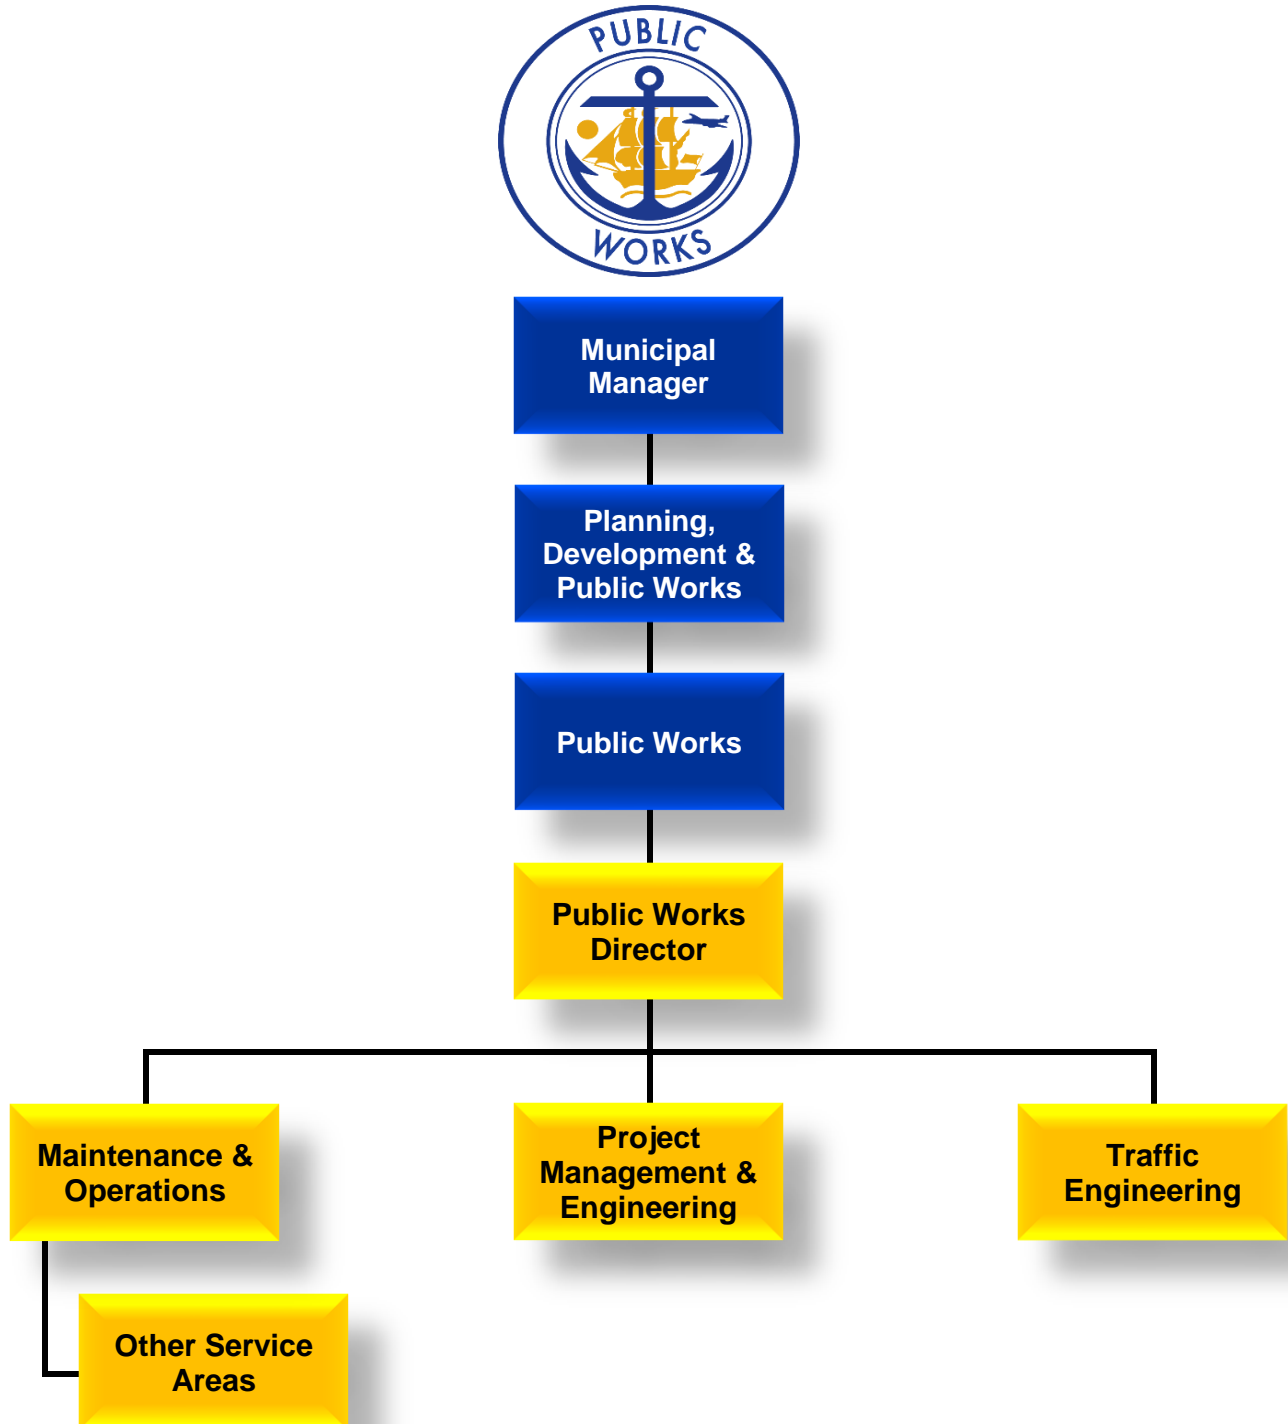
PUBLIC
WORKS

Municipal Manager

Planning, Development & Public Works

Public Works

Public Works Director

Maintenance & Operations

Project Management & Engineering

Traffic Engineering

Other Service Areas